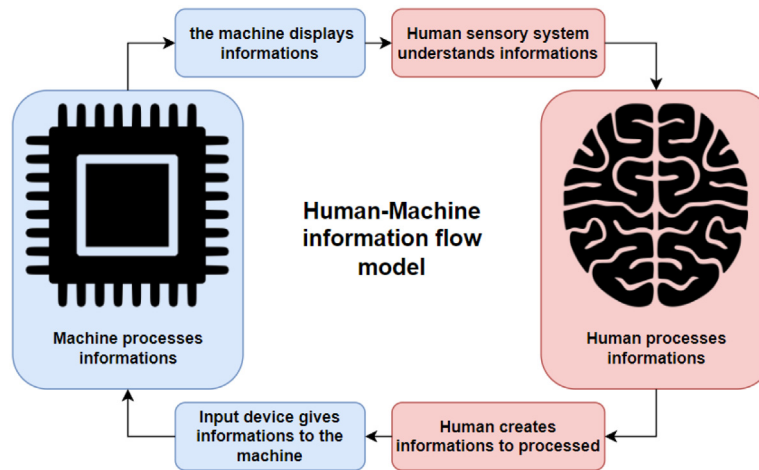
the machine displays informations

Human sensory system understands informations

Human-Machine information flow model

Machine processes informations

Human processes informations

Input device gives informations to the machine

Human creates informations to processed